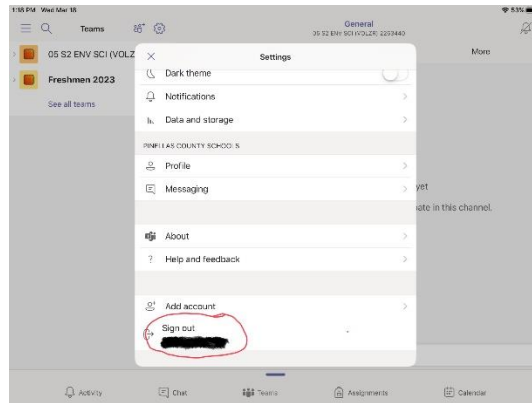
1:16 PM Wed Mar 18

53%

Teams

General

05 S2 ENV SCI (VOLZE) 2223440

More

05 S2 ENV SCI (VOLZ

Freshmen 2023

See all teams

Settings

Dark theme

Notifications

Data and storage

PINELLAS COUNTY SCHOOLS

Profile

Messaging

yet

ate in this channel.

About

Help and feedback

Add account

Sign out

Activity

Chat

Teams

Assignments

Calendar